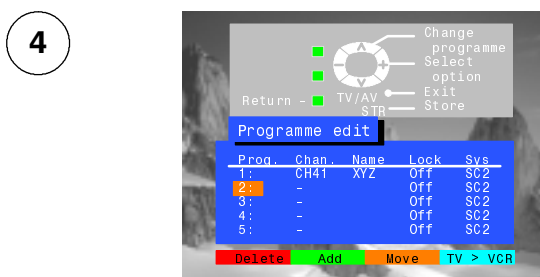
4

Change programme
Select option
Exit
Store
Return –
TV/AV
STR

Programme edit

| Prog. | Chan. | Name | Lock | Sys |
|---|---|---|---|---|
| 1: | CH41 | XYZ | Off | SC2 |
| 2: | - | | Off | SC2 |
| 3: | - | | Off | SC2 |
| 4: | - | | Off | SC2 |
| 5: | - | | Off | SC2 |

Delete Add Move TV > VCR